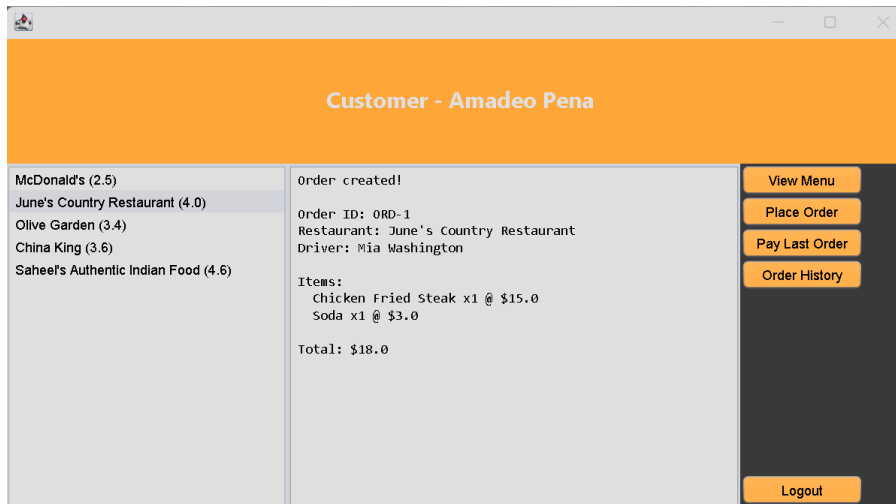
Customer - Amadeo Pena

McDonald's (2.5)
June's Country Restaurant (4.0)
Olive Garden (3.4)
China King (3.6)
Saheel's Authentic Indian Food (4.6)

Order created!

Order ID: ORD-1
Restaurant: June's Country Restaurant
Driver: Mia Washington

Items:
Chicken Fried Steak x1 @ $15.0
Soda x1 @ $3.0

Total: $18.0

View Menu
Place Order
Pay Last Order
Order History
Logout